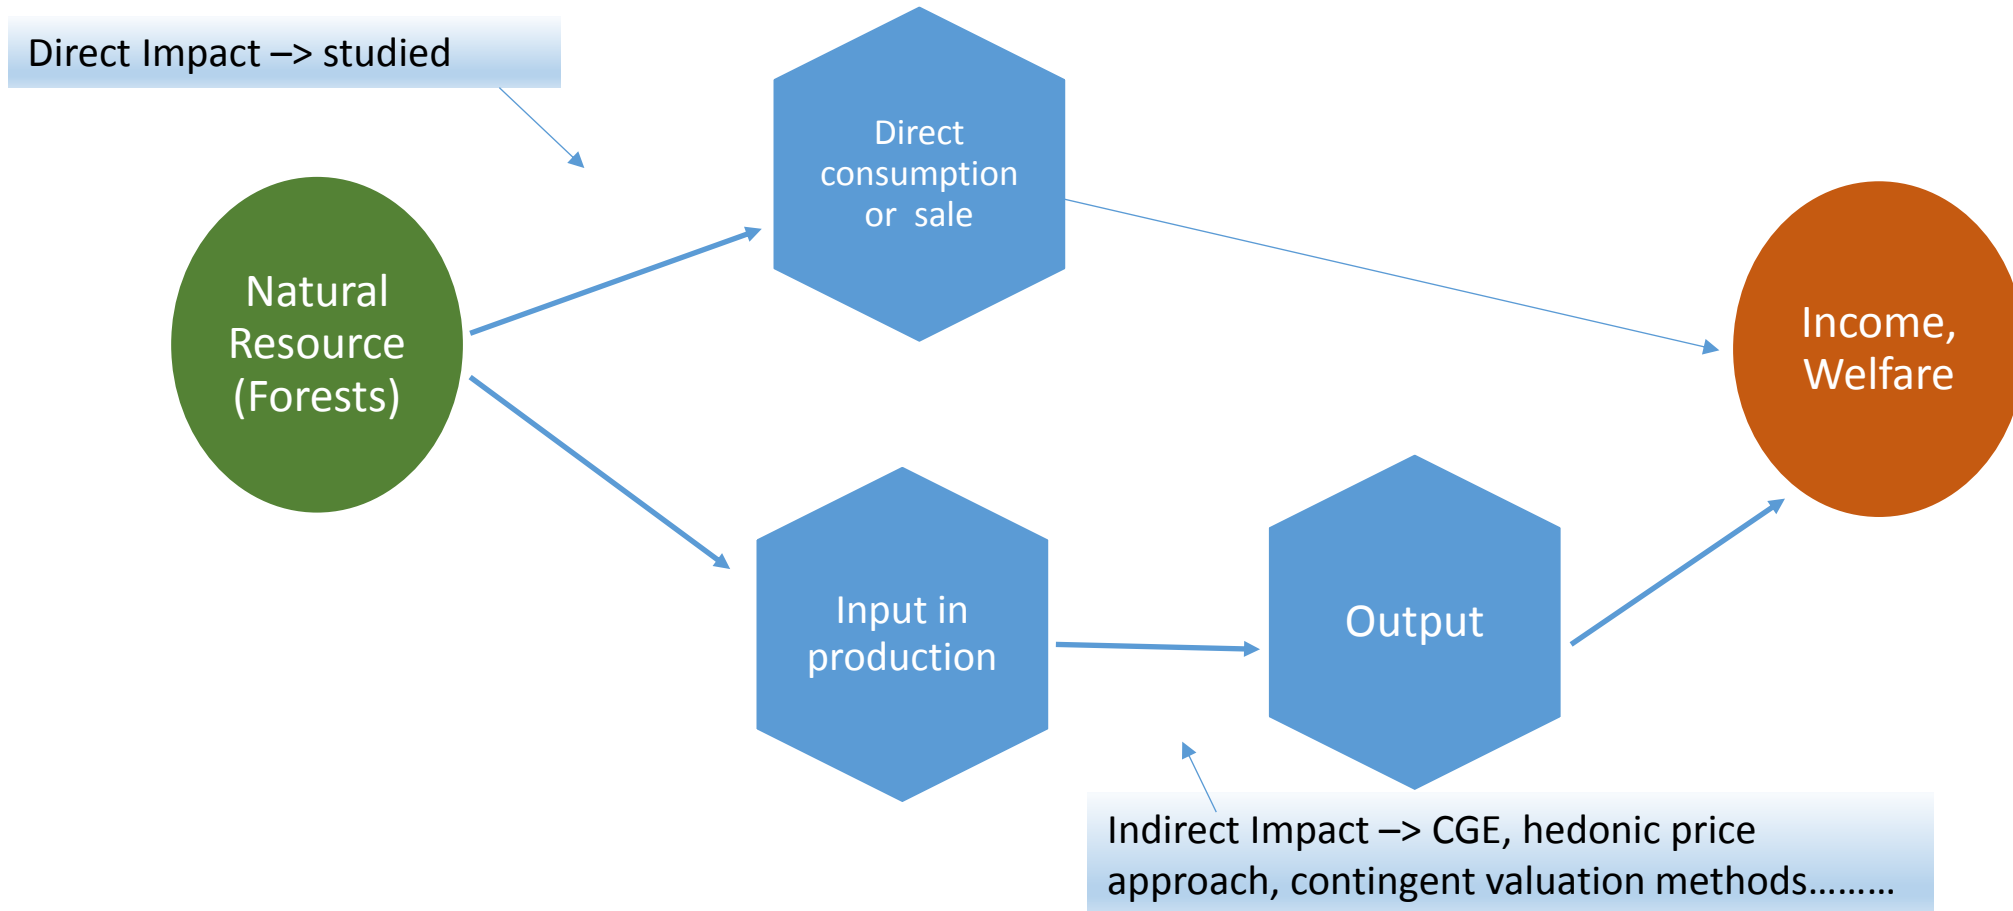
Direct Impact –> studied

Natural Resource (Forests)

Direct consumption or sale

Income, Welfare

Input in production

Output

Indirect Impact –> CGE, hedonic price approach, contingent valuation methods………